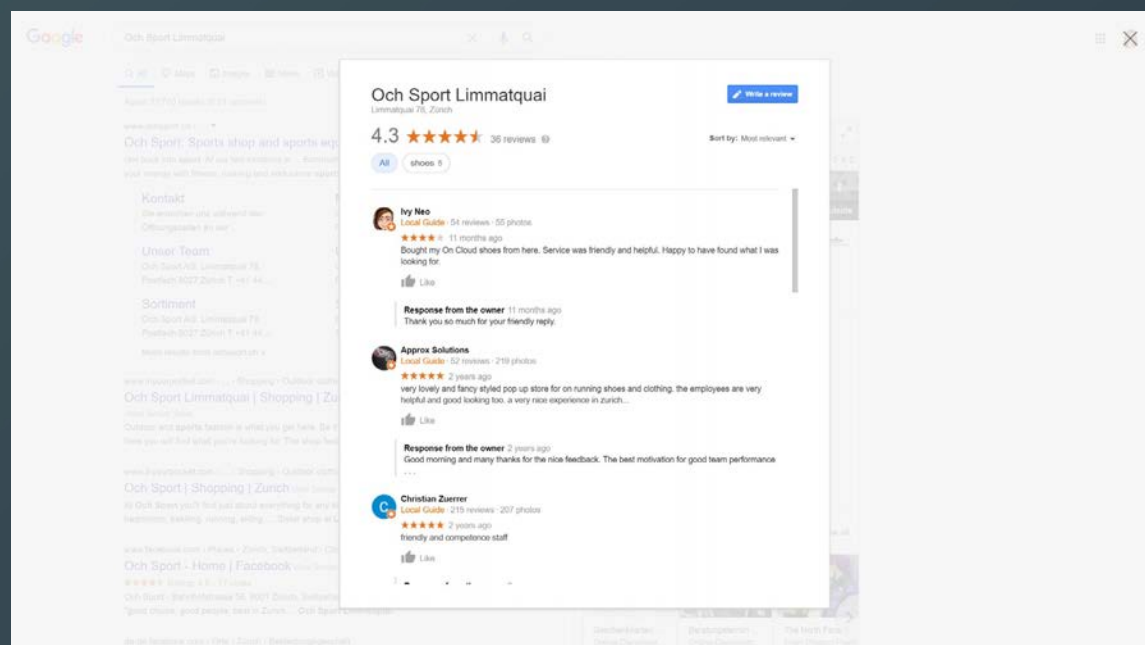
Google Och Sport Limmatquai

Och Sport Limmatquai
Limmatquai 78, Zürich

Write a review

4.3 ★★★★★ 36 reviews

Sort by: Most relevant

All shoes 8

Ivy Neo
Local Guide · 54 reviews · 55 photos
★★★★ 11 months ago
Bought my On Cloud shoes from here. Service was friendly and helpful. Happy to have found what I was looking for.

Like

Response from the owner 11 months ago
Thank you so much for your friendly reply.

Approx Solutions
Local Guide · 52 reviews · 219 photos
★★★★★ 2 years ago
very lovely and fancy styled pop up store for on running shoes and clothing. the employees are very helpful and good looking too. a very nice experience in zurich...

Like

Response from the owner 2 years ago
Good morning and many thanks for the nice feedback. The best motivation for good team performance ...

Christian Zuerrer
Local Guide · 215 reviews · 207 photos
★★★★★ 2 years ago
friendly and competence staff

Like

Och Sport: Sports shop and sports eq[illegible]
Kontakt
Unser Team
Sortiment
Och Sport Limmatquai | Shopping | Zu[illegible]
Och Sport | Shopping | Zurich
Och Sport - Home | Facebook